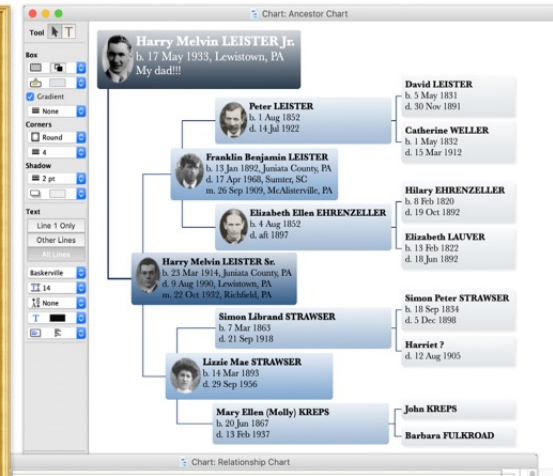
Chart: Ancestor Chart

Tool

Box

Gradient

None

Corners

Round

4

Shadow

2 pt

Text

Line 1 Only

Other Lines

All Lines

Baskerville

14

None

T

Harry Melvin LEISTER Jr.
b. 17 May 1933, Lewistown, PA
My dad!!!

Peter LEISTER
b. 1 Aug 1852
d. 14 Jul 1922

David LEISTER
b. 5 May 1831
d. 30 Nov 1891

Catherine WELLER
b. 1 May 1832
d. 15 Mar 1912

Franklin Benjamin LEISTER
b. 13 Jan 1892, Juniata County, PA
d. 17 Apr 1968, Sumter, SC
m. 26 Sep 1909, McAlisterville, PA

Hilary EHRENZELLER
b. 8 Feb 1820
d. 19 Oct 1892

Elizabeth Ellen EHRENZELLER
b. 4 Aug 1852
d. aft 1897

Elizabeth LAUVER
b. 13 Feb 1822
d. 18 Jun 1892

Harry Melvin LEISTER Sr.
b. 23 Mar 1914, Juniata County, PA
d. 9 Aug 1990, Lewistown, PA
m. 22 Oct 1932, Richfield, PA

Simon Peter STRAWSER
b. 18 Sep 1834
d. 5 Dec 1898

Simon Librand STRAWSER
b. 7 Mar 1863
d. 21 Sep 1918

Harriet ?
d. 12 Aug 1905

Lizzie Mae STRAWSER
b. 14 Mar 1893
d. 29 Sep 1956

Mary Ellen (Molly) KREPS
b. 20 Jun 1867
d. 13 Feb 1937

John KREPS

Barbara FULKROAD

Chart: Relationship Chart